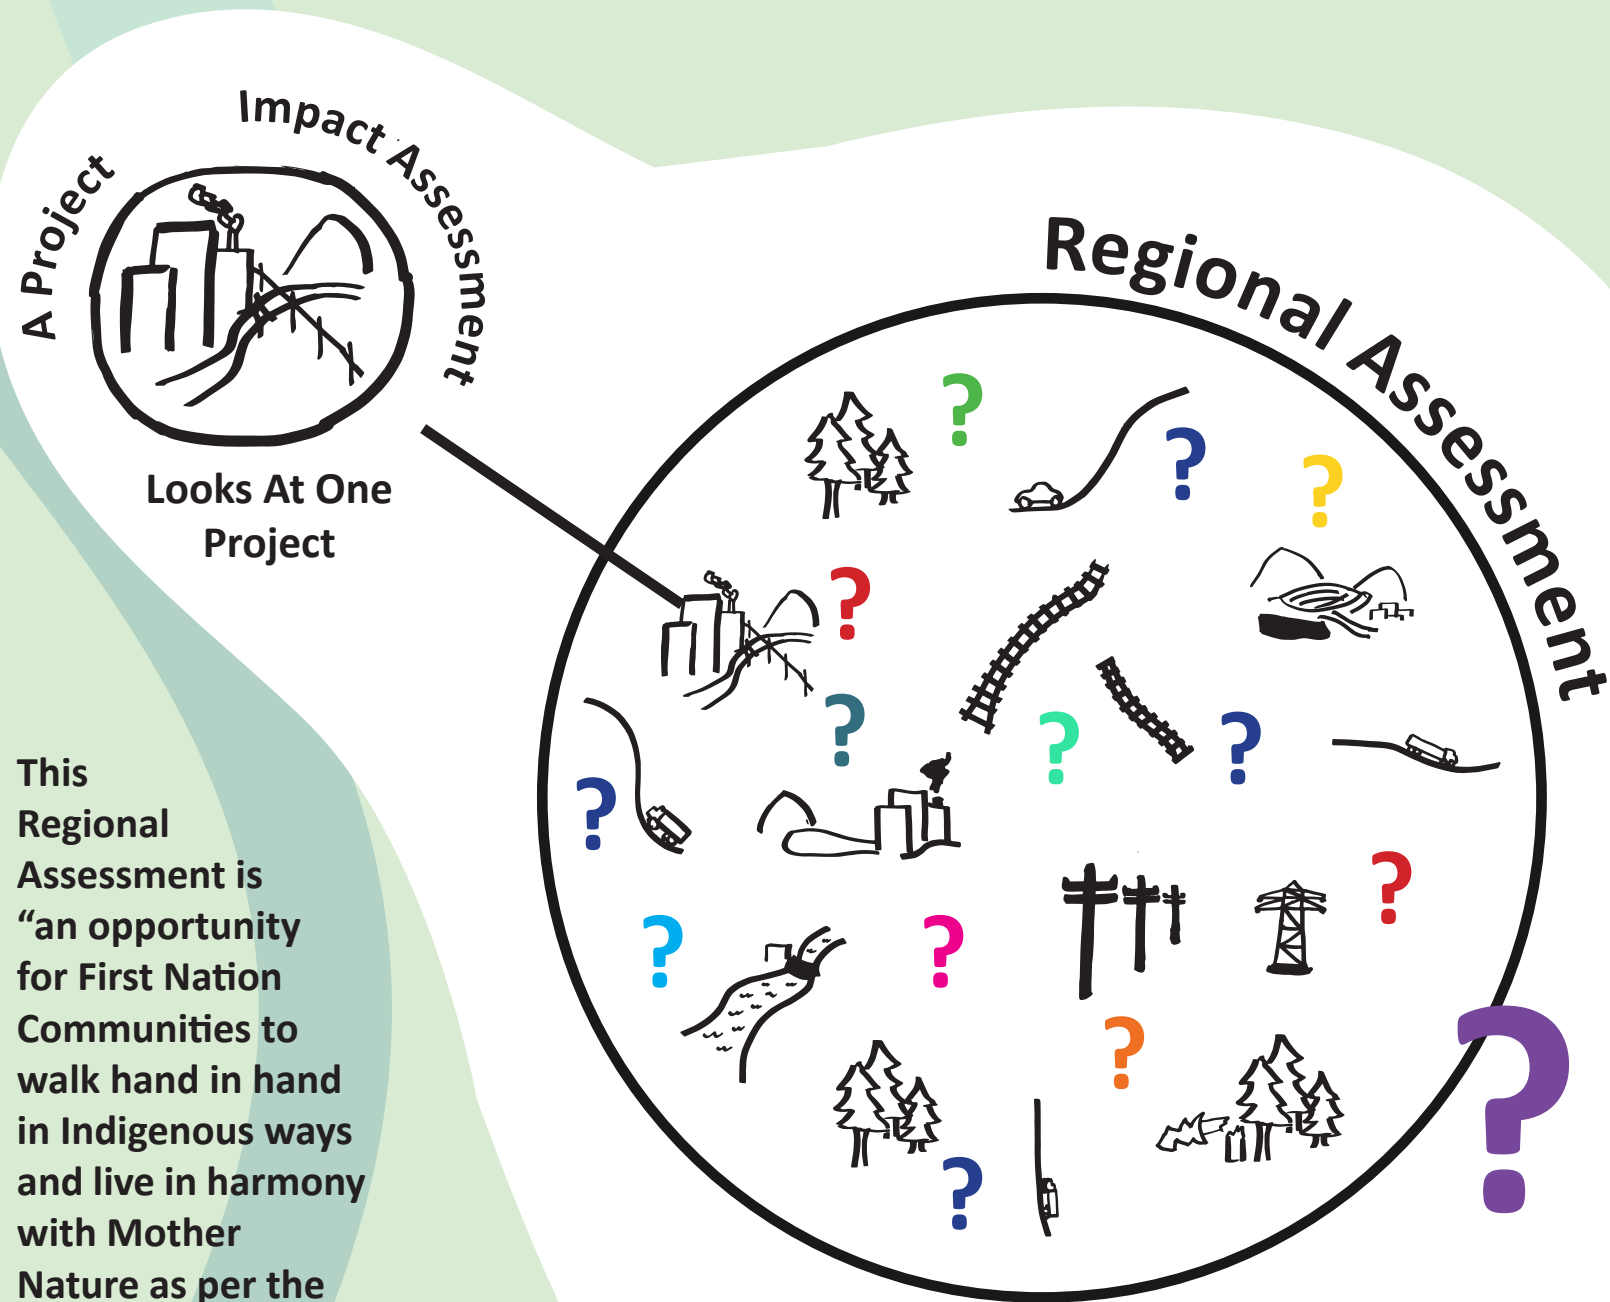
A Project Impact Assessment

Looks At One Project

Regional Assessment

This Regional Assessment is “an opportunity for First Nation Communities to walk hand in hand in Indigenous ways and live in harmony with Mother Nature as per the